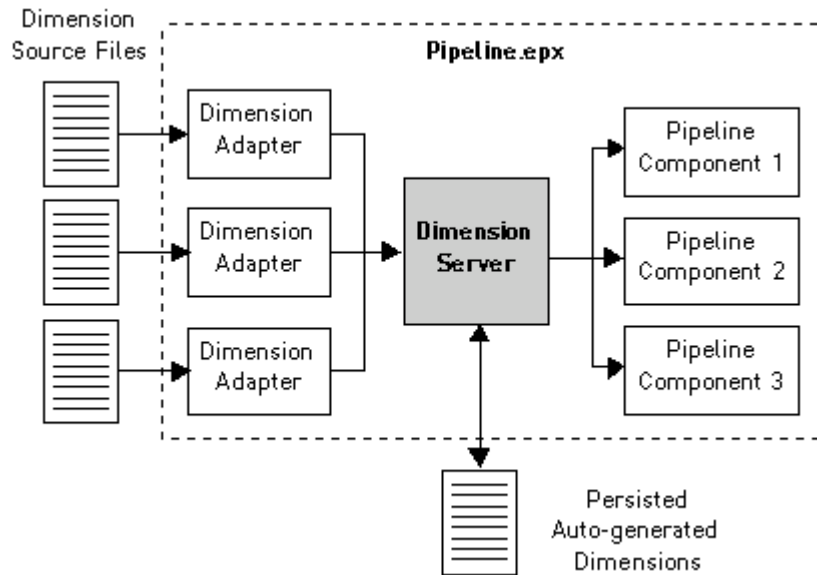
Dimension Source Files

Pipeline.epx

Dimension Adapter

Dimension Adapter

Dimension Adapter

Dimension Server

Pipeline Component 1

Pipeline Component 2

Pipeline Component 3

Persisted Auto-generated Dimensions